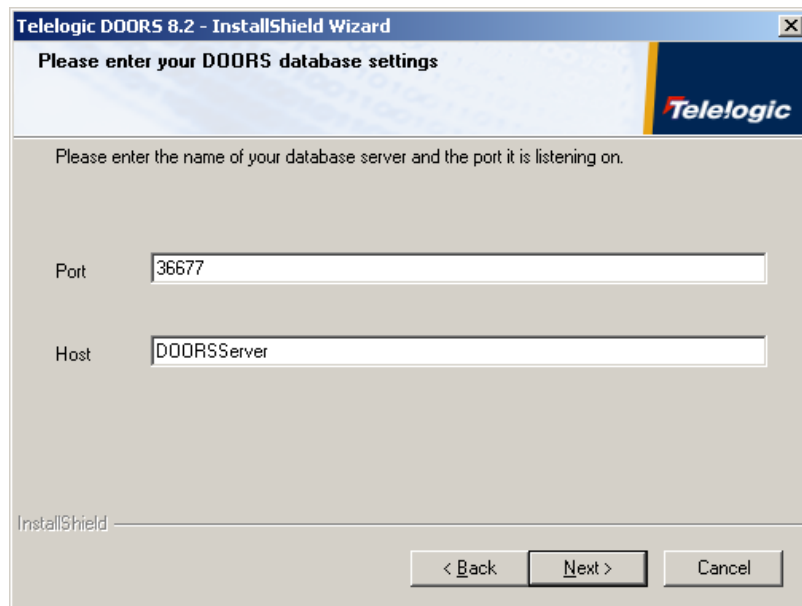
Telelogic DOORS 8.2 - InstallShield Wizard

Please enter your DOORS database settings

Telelogic

Please enter the name of your database server and the port it is listening on.

Port 36677

Host DOORSServer

InstallShield

< Back

Next >

Cancel